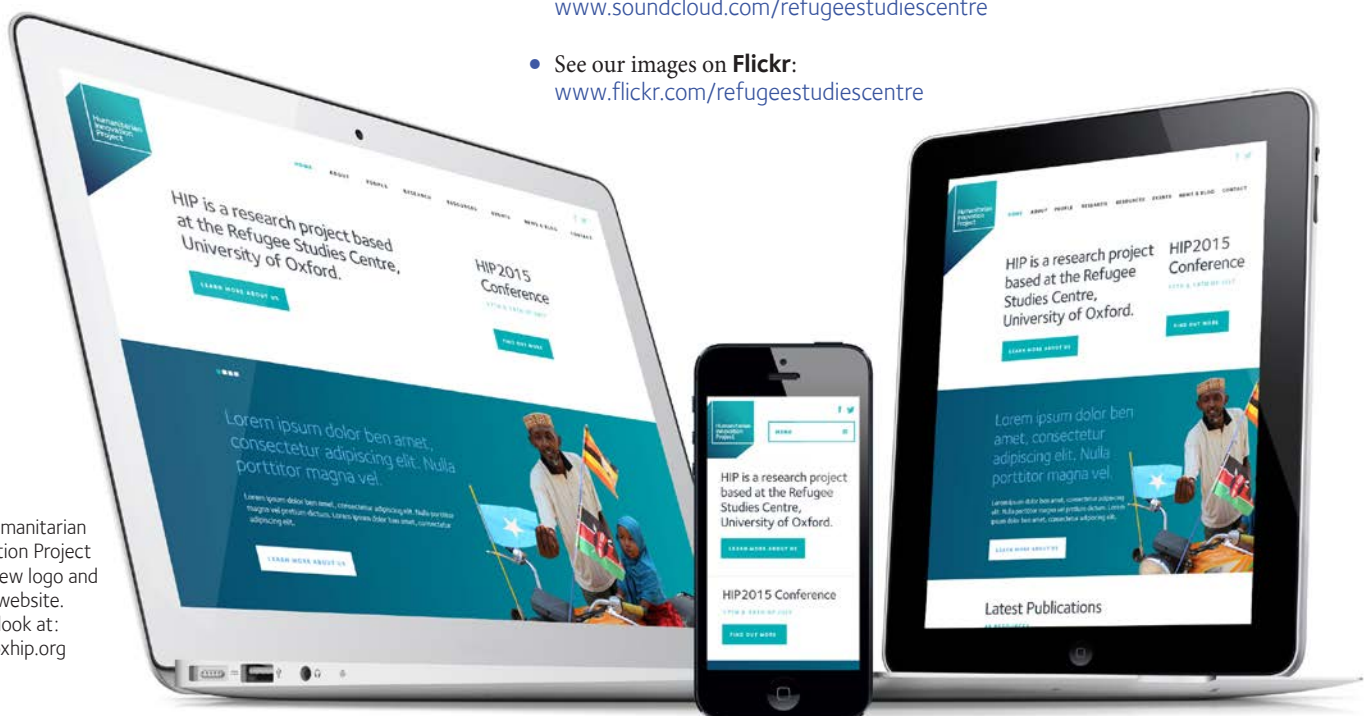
www.soundcloud.com/refugeestudiescentre

• See our images on **Flickr**: www.flickr.com/refugeestudiescentre

Humanitarian Innovation Project

HOME ABOUT PEOPLE RESEARCH RESOURCES EVENTS NEWS & BLOG CONTACT

HIP is a research project based at the Refugee Studies Centre, University of Oxford.

LEARN MORE ABOUT US

HIP2015 Conference

FIND OUT MORE

Lorem ipsum dolor ben amet, consectetur adipiscing elit. Nulla porttitor magna vel.

Lorem ipsum dolor ben amet, consectetur adipiscing elit. Nulla porttitor magna vel pretium dictum. Lorem ipsum dolor ben amet, consectetur adipiscing elit.

LEARN MORE ABOUT US

Humanitarian Innovation Project

MENU

HIP is a research project based at the Refugee Studies Centre, University of Oxford.

LEARN MORE ABOUT US

HIP2015 Conference

FIND OUT MORE

Humanitarian Innovation Project

HOME ABOUT PEOPLE RESEARCH RESOURCES EVENTS NEWS & BLOG CONTACT

HIP is a research project based at the Refugee Studies Centre, University of Oxford.

LEARN MORE ABOUT US

HIP2015 Conference

FIND OUT MORE

Lorem ipsum dolor ben amet, consectetur adipiscing elit. Nulla porttitor magna vel.

Lorem ipsum dolor ben amet, consectetur adipiscing elit. Nulla porttitor magna vel pretium dictum. Lorem ipsum dolor ben amet, consectetur adipiscing elit.

LEARN MORE ABOUT US

Latest Publications

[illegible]manitarian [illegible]tion Project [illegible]ew logo and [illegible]website. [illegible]ook at: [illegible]xhip.org